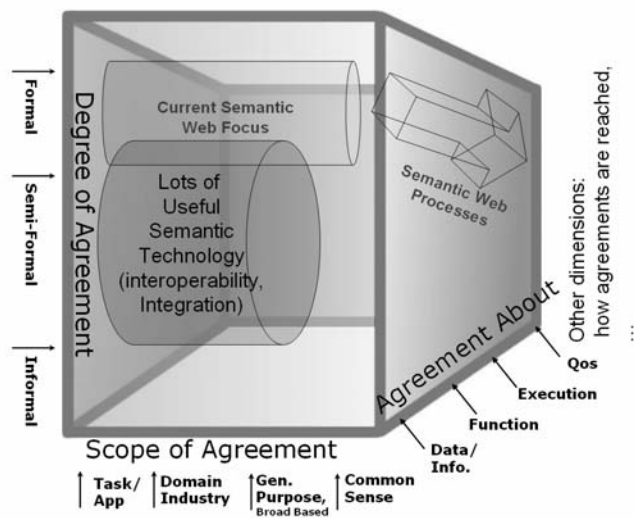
Formal

Semi-Formal

Informal

Degree of Agreement

Current Semantic Web Focus

Lots of Useful Semantic Technology (interoperability, Integration)

Semantic Web Processes

Other dimensions: how agreements are reached, ...

Agreement About

Qos

Execution

Function

Data/ Info.

Scope of Agreement

Task/ App

Domain Industry

Gen. Purpose, Broad Based

Common Sense